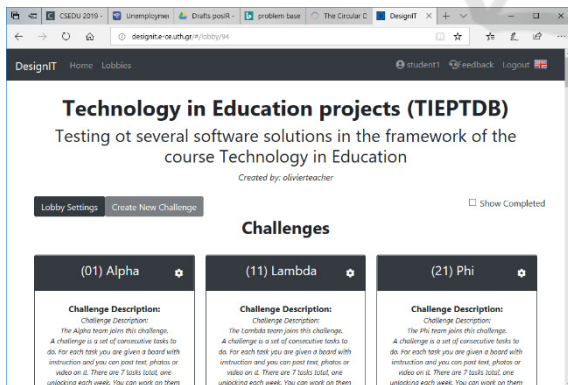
CSEDU 2019 - | Unemploymen | Drafts posiR - | problem base | The Circular D | DesignIT

designit-e-ce.uth.gr/#/lobby/94

DesignIT Home Lobbies

student1 Feedback Logout

Technology in Education projects (TIEPTDB)

Testing ot several software solutions in the framework of the course Technology in Education

Created by: olivierteacher

Lobby Settings Create New Challenge

Show Completed

Challenges

(01) Alpha

Challenge Description:
Challenge Description:
The Alpha team join this challenge.
A challenge is a set of consecutive tasks to do. For each task you are given a board with instruction and you can post text, photos or video on it. There are 7 tasks total, one unlocking each week. You can work on them

(11) Lambda

Challenge Description:
Challenge Description:
The Lambda team join this challenge.
A challenge is a set of consecutive tasks to do. For each task you are given a board with instruction and you can post text, photos or video on it. There are 7 tasks total, one unlocking each week. You can work on them

(21) Phi

Challenge Description:
Challenge Description:
The Phi team join this challenge.
A challenge is a set of consecutive tasks to do. For each task you are given a board with instruction and you can post text, photos or video on it. There are 7 tasks total, one unlocking each week. You can work on them